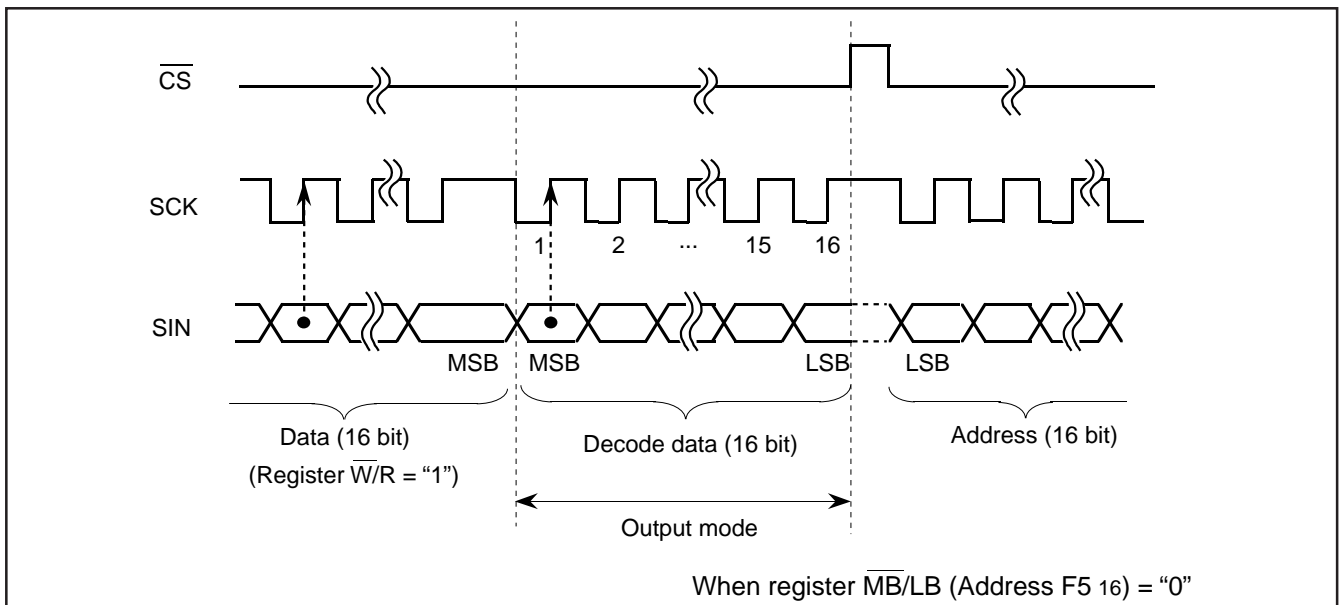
$\overline{CS}$

SCK

1 2 ··· 15 16

SIN

MSB MSB LSB LSB

Data (16 bit)
(Register $\overline{W}$/R = “1”)

Decode data (16 bit)

Address (16 bit)

Output mode

When register $\overline{MB}$/LB (Address F5 $_{16}$) = “0”